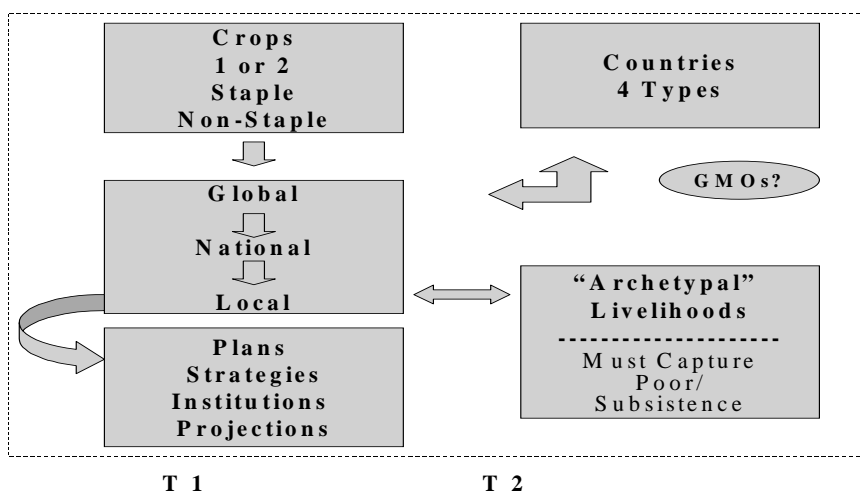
Crops
1 or 2
Staple
Non-Staple

Countries
4 Types

GMOs?

Global
National
Local

"Archetypal"
Livelihoods
---------------------
Must Capture
Poor/
Subsistence

Plans
Strategies
Institutions
Projections

T 1

T 2